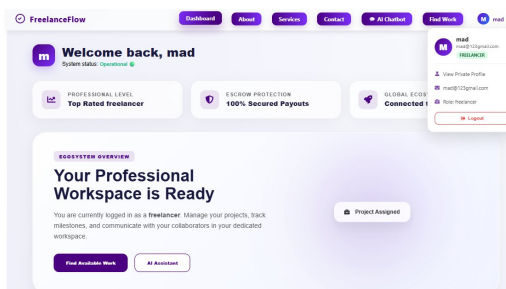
FreelanceFlow

Dashboard About Services Contact AI Chatbot Find Work M mad

m Welcome back, mad
System status: Operational

PROFESSIONAL LEVEL
Top Rated freelancer

ESCROW PROTECTION
100% Secured Payouts

GLOBAL ECOS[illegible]
Connected t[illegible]

M mad
mad@123gmail.com
FREELANCER

View Private Profile
mad@123gmail.com
Role: freelancer
Logout

ECOSYSTEM OVERVIEW

Your Professional Workspace is Ready

You are currently logged in as a freelancer. Manage your projects, track milestones, and communicate with your collaborators in your dedicated workspace.

Find Available Work AI Assistant

Project Assigned